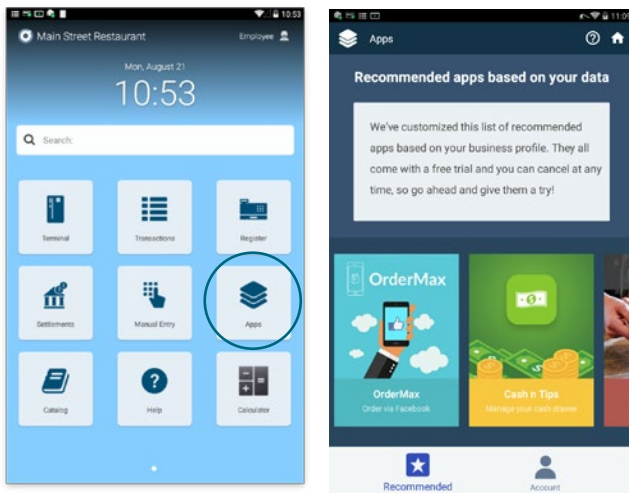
10:53

Main Street Restaurant

Employee

Mon, August 21

10:53

Search:

Terminal

Transactions

Register

Settlements

Manual Entry

Apps

Catalog

Help

Calculator

11:0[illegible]

Apps

Recommended apps based on your data

We've customized this list of recommended apps based on your business profile. They all come with a free trial and you can cancel at any time, so go ahead and give them a try!

OrderMax

OrderMax

Order via Facebook

Cash n Tips

Manage your cash drawer

Recommended

Account